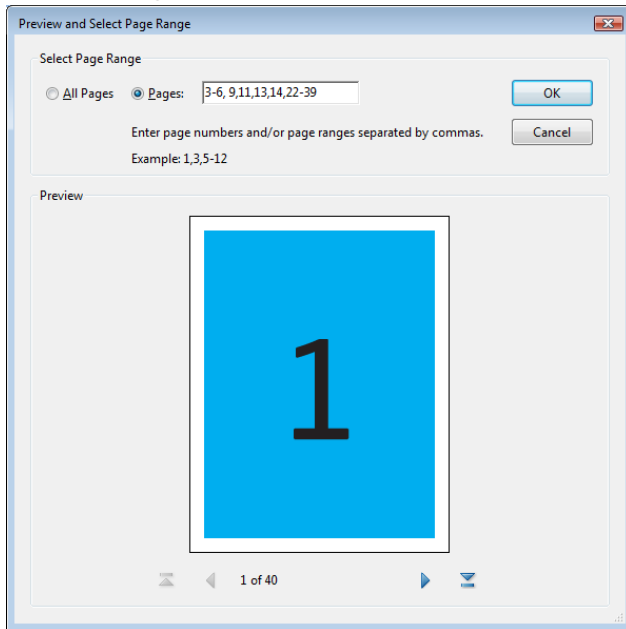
Preview and Select Page Range

Select Page Range

All Pages Pages: 3-6, 9,11,13,14,22-39

OK

Enter page numbers and/or page ranges separated by commas.

Cancel

Example: 1,3,5-12

Preview

1

1 of 40